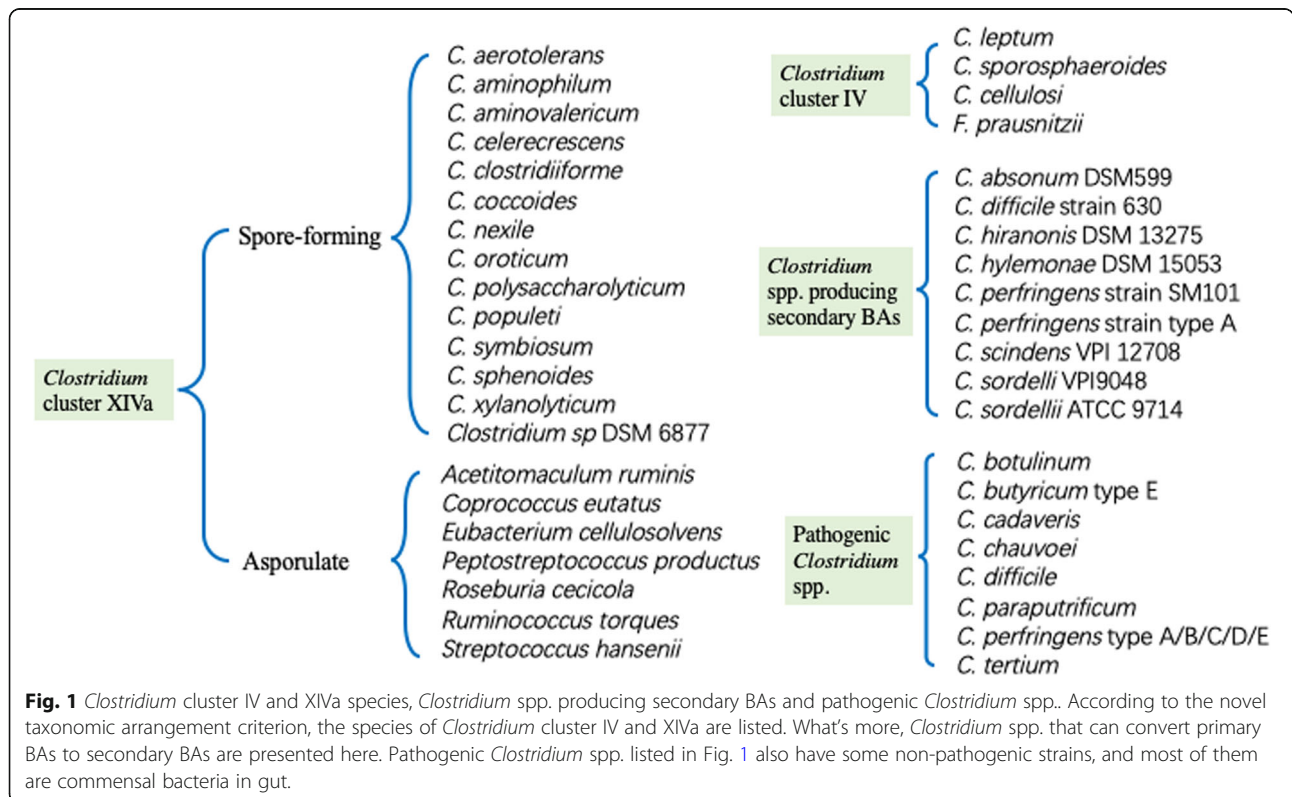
Clostridium cluster XIVa

Spore-forming

C. aerotolerans
C. aminophilum
C. aminovalericum
C. celerecrescens
C. clostridiiforme
C. coccoides
C. nexile
C. oroticum
C. polysaccharolyticum
C. populeti
C. symbiosum
C. sphenoides
C. xylanolyticum
Clostridium sp DSM 6877

Asporulate

Acetitomaculum ruminis
Coprococcus eutatus
Eubacterium cellulosolvens
Peptostreptococcus productus
Roseburia cecicola
Ruminococcus torques
Streptococcus hansenii

Clostridium cluster IV

C. leptum
C. sporosphaeroides
C. cellulosi
F. prausnitzii

Clostridium spp. producing secondary BAs

C. absonum DSM599
C. difficile strain 630
C. hiranonis DSM 13275
C. hylemonae DSM 15053
C. perfringens strain SM101
C. perfringens strain type A
C. scindens VPI 12708
C. sordelli VPI9048
C. sordellii ATCC 9714

Pathogenic Clostridium spp.

C. botulinum
C. butyricum type E
C. cadaveris
C. chauvoei
C. difficile
C. paraputrificum
C. perfringens type A/B/C/D/E
C. tertium

Fig. 1 Clostridium cluster IV and XIVa species, Clostridium spp. producing secondary BAs and pathogenic Clostridium spp.. According to the novel taxonomic arrangement criterion, the species of Clostridium cluster IV and XIVa are listed. What's more, Clostridium spp. that can convert primary BAs to secondary BAs are presented here. Pathogenic Clostridium spp. listed in Fig. 1 also have some non-pathogenic strains, and most of them are commensal bacteria in gut.